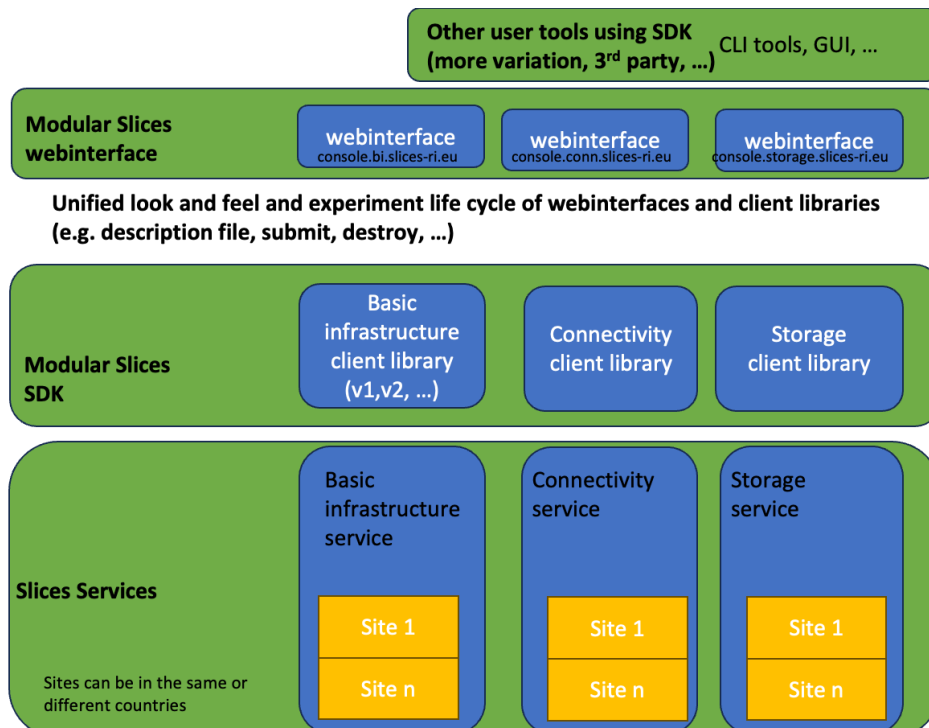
Other user tools using SDK (more variation, 3$^{rd}$ party, …)

CLI tools, GUI, …

Modular Slices webinterface

webinterface
console.bi.slices-ri.eu

webinterface
console.conn.slices-ri.eu

webinterface
console.storage.slices-ri.eu

Unified look and feel and experiment life cycle of webinterfaces and client libraries (e.g. description file, submit, destroy, …)

Modular Slices SDK

Basic infrastructure client library (v1,v2, …)

Connectivity client library

Storage client library

Slices Services

Basic infrastructure service

Site 1

Site n

Connectivity service

Site 1

Site n

Storage service

Site 1

Site n

Sites can be in the same or different countries